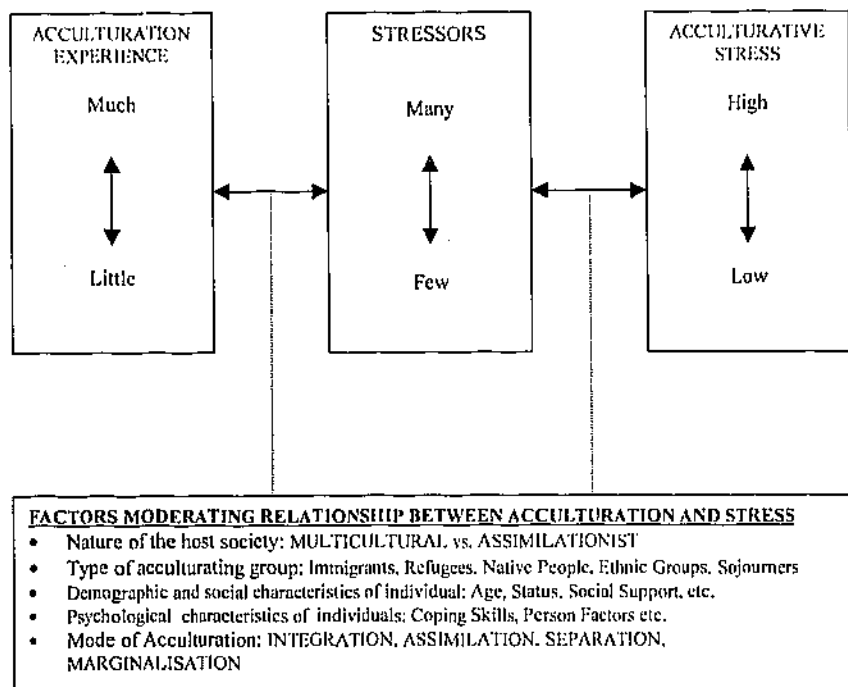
ACCULTURATION EXPERIENCE

Much

Little

STRESSORS

Many

Few

ACCULTURATIVE STRESS

High

Low

FACTORS MODERATING RELATIONSHIP BETWEEN ACCULTURATION AND STRESS

- Nature of the host society: MULTICULTURAL vs. ASSIMILATIONIST
- Type of acculturating group: Immigrants, Refugees, Native People, Ethnic Groups, Sojourners
- Demographic and social characteristics of individual: Age, Status, Social Support, etc.
- Psychological characteristics of individuals: Coping Skills, Person Factors etc.
- Mode of Acculturation: INTEGRATION, ASSIMILATION, SEPARATION, MARGINALISATION